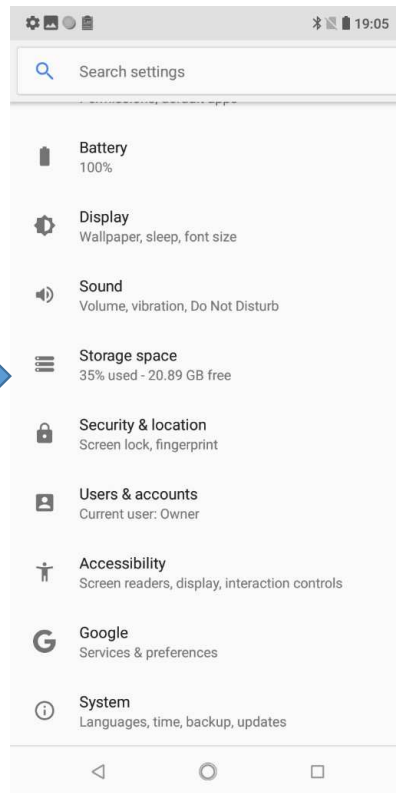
19:05

Search settings

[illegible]

Battery
100%

Display
Wallpaper, sleep, font size

Sound
Volume, vibration, Do Not Disturb

Storage space
35% used - 20.89 GB free

Security & location
Screen lock, fingerprint

Users & accounts
Current user: Owner

Accessibility
Screen readers, display, interaction controls

Google
Services & preferences

System
Languages, time, backup, updates